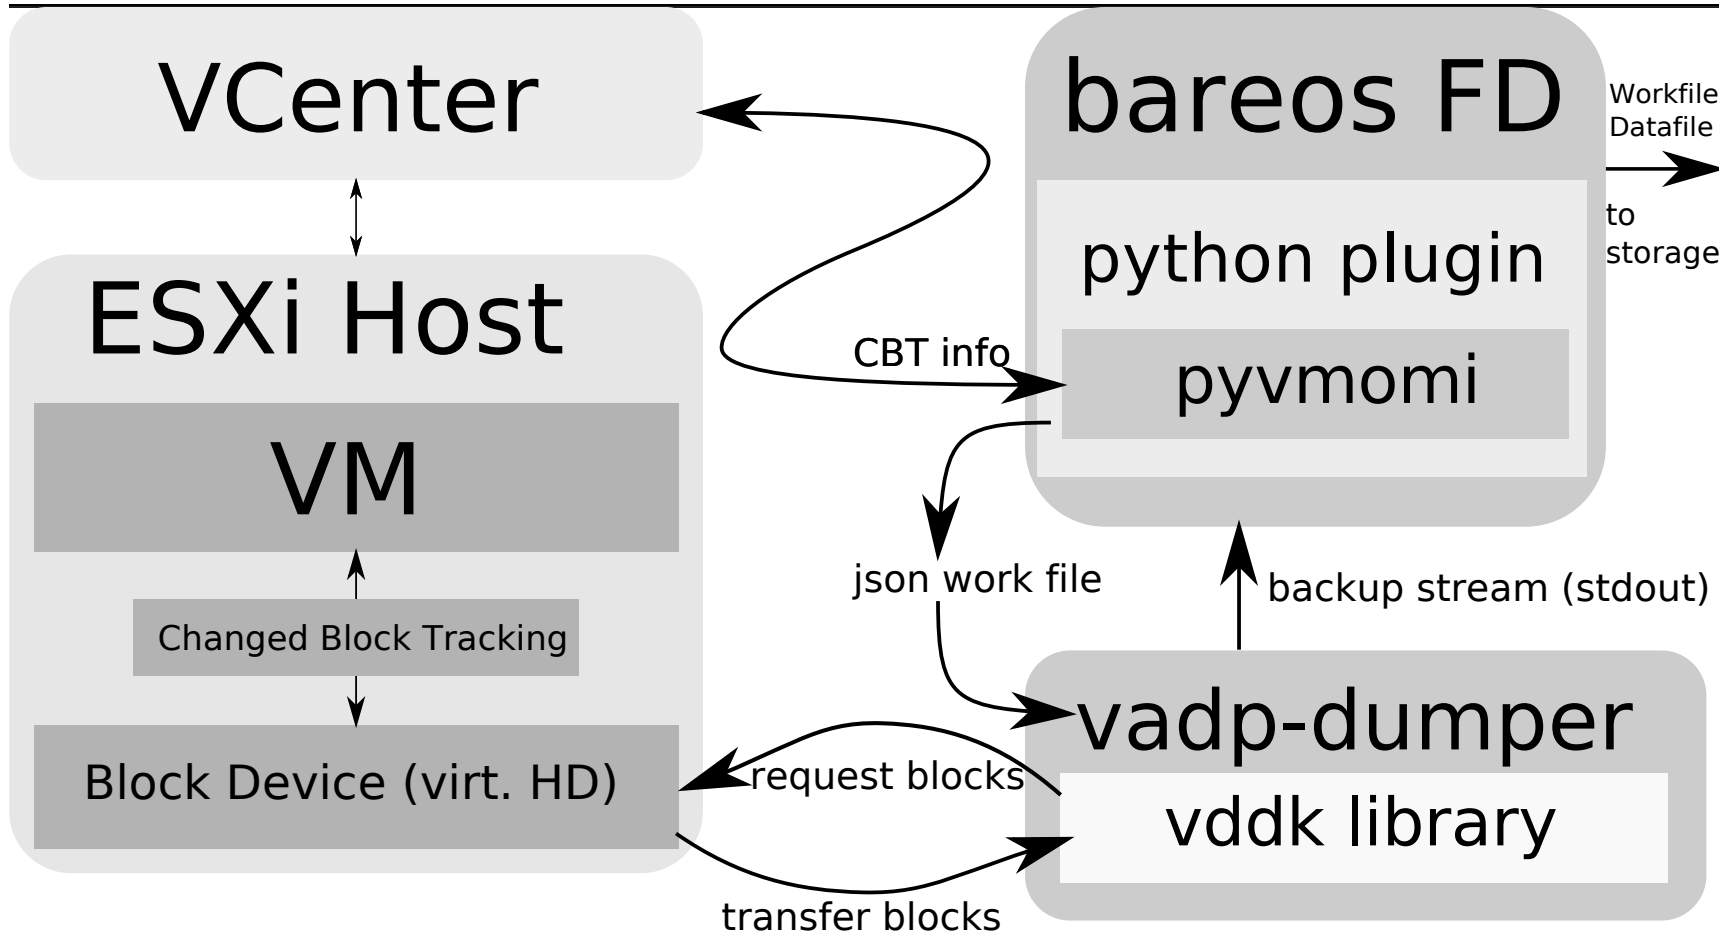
VCenter

ESXi Host

VM

Changed Block Tracking

Block Device (virt. HD)

bareos FD

python plugin

pyvmomi

Workfile
Datafile

to
storage

CBT info

json work file

backup stream (stdout)

vadp-dumper

vddk library

request blocks

transfer blocks